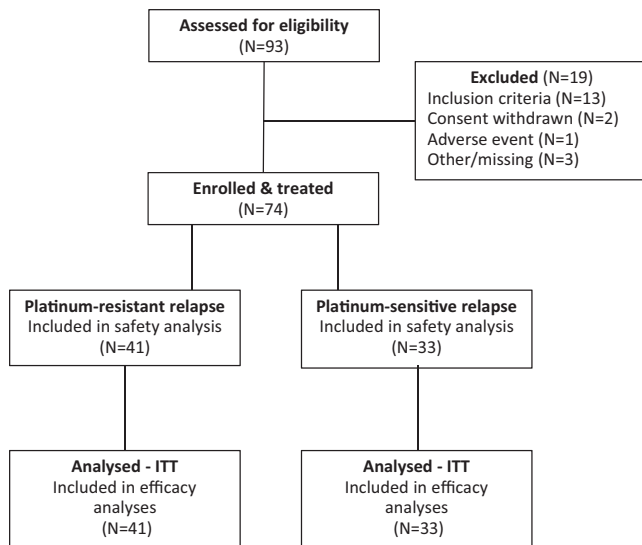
Assessed for eligibility
(N=93)

Excluded (N=19)
Inclusion criteria (N=13)
Consent withdrawn (N=2)
Adverse event (N=1)
Other/missing (N=3)

Enrolled & treated
(N=74)

Platinum-resistant relapse
Included in safety analysis
(N=41)

Platinum-sensitive relapse
Included in safety analysis
(N=33)

Analysed - ITT
Included in efficacy analyses
(N=41)

Analysed - ITT
Included in efficacy analyses
(N=33)